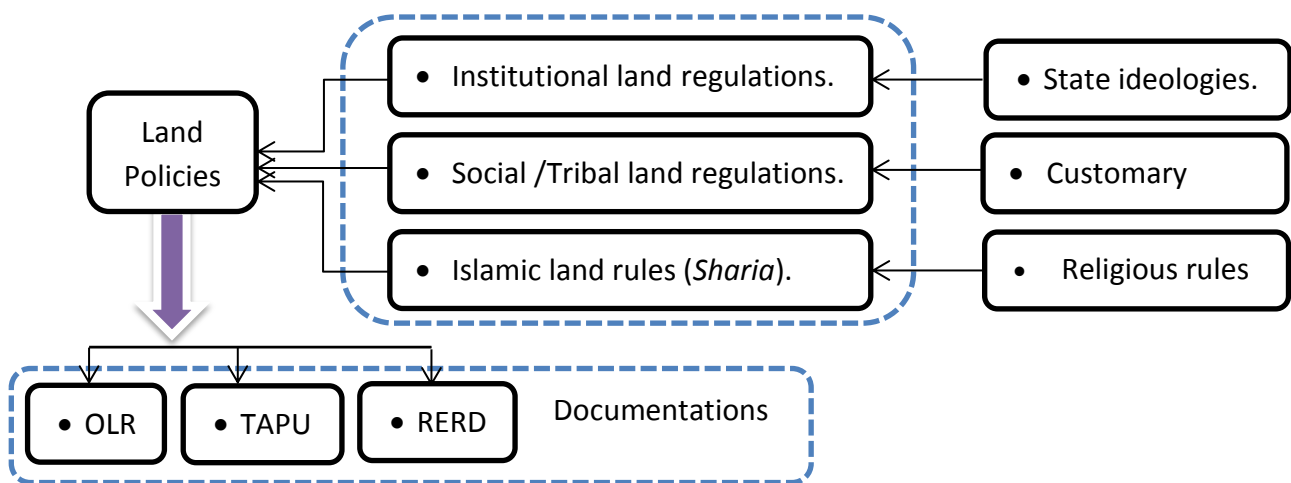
Land Policies

• Institutional land regulations.

• Social /Tribal land regulations.

• Islamic land rules (*Sharia*).

• State ideologies.

• Customary

• Religious rules

• OLR

• TAPU

• RERD

Documentations